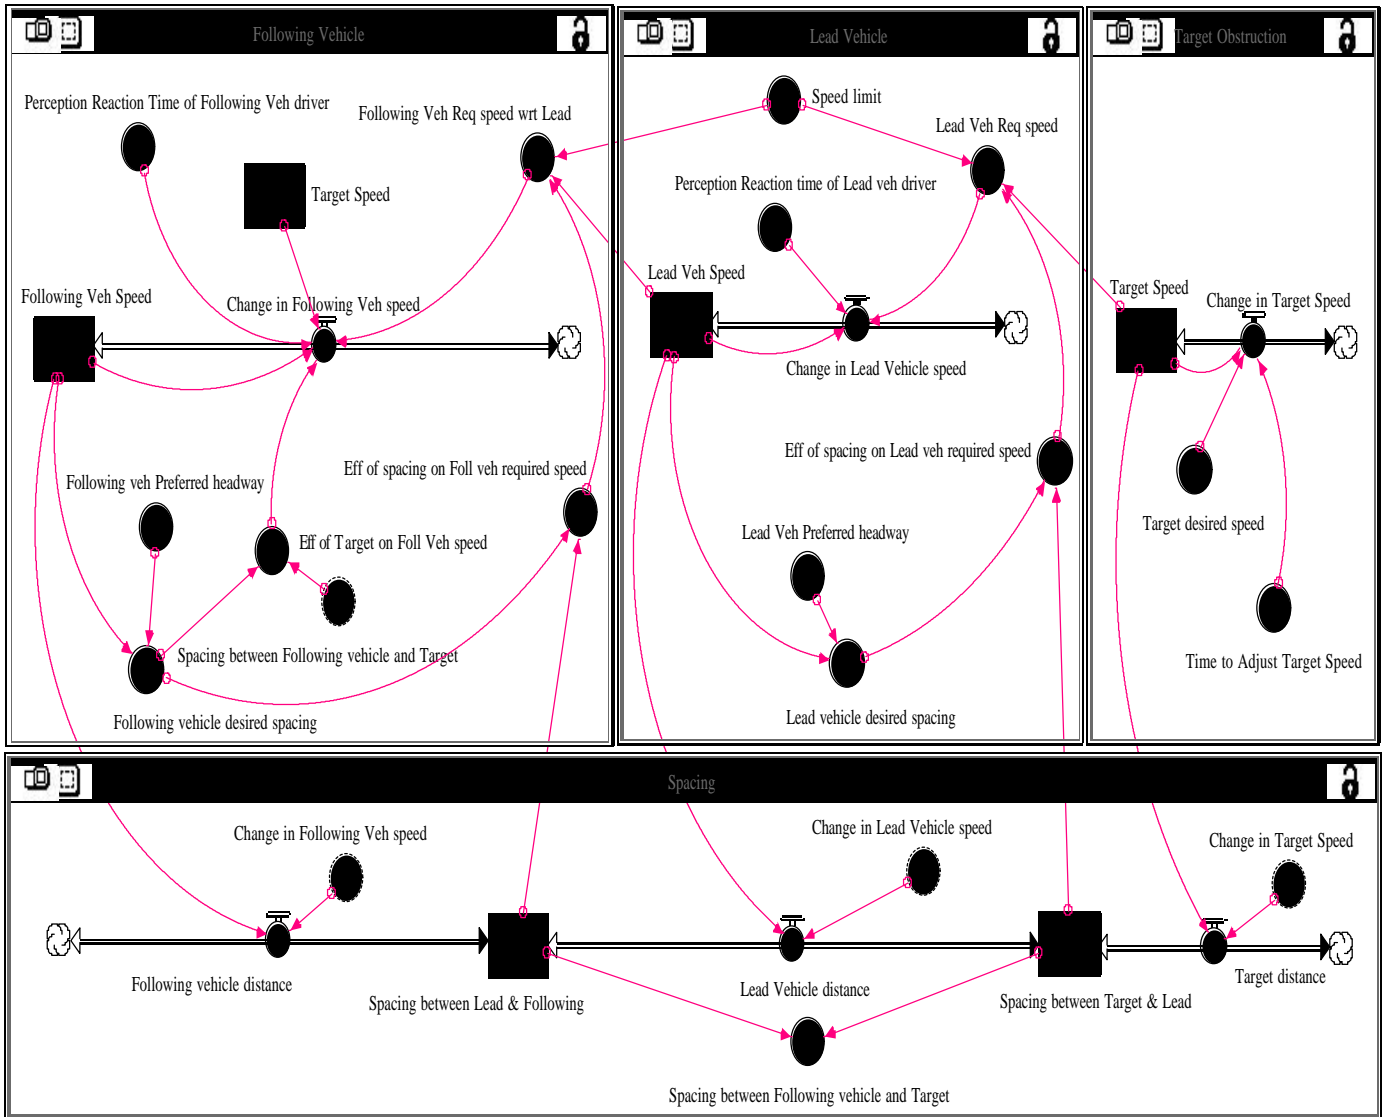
Following Vehicle

Perception Reaction Time of Following Veh driver

Following Veh Req speed wrt Lead

Target Speed

Following Veh Speed

Change in Following Veh speed

Following veh Preferred headway

Eff of spacing on Foll veh required speed

Eff of Target on Foll Veh speed

Spacing between Following vehicle and Target

Following vehicle desired spacing

Lead Vehicle

Speed limit

Lead Veh Req speed

Perception Reaction time of Lead veh driver

Lead Veh Speed

Change in Lead Vehicle speed

Eff of spacing on Lead veh required speed

Lead Veh Preferred headway

Lead vehicle desired spacing

Target Obstruction

Target Speed

Change in Target Speed

Target desired speed

Time to Adjust Target Speed

Spacing

Change in Following Veh speed

Change in Lead Vehicle speed

Change in Target Speed

Following vehicle distance

Spacing between Lead & Following

Lead Vehicle distance

Spacing between Target & Lead

Target distance

Spacing between Following vehicle and Target